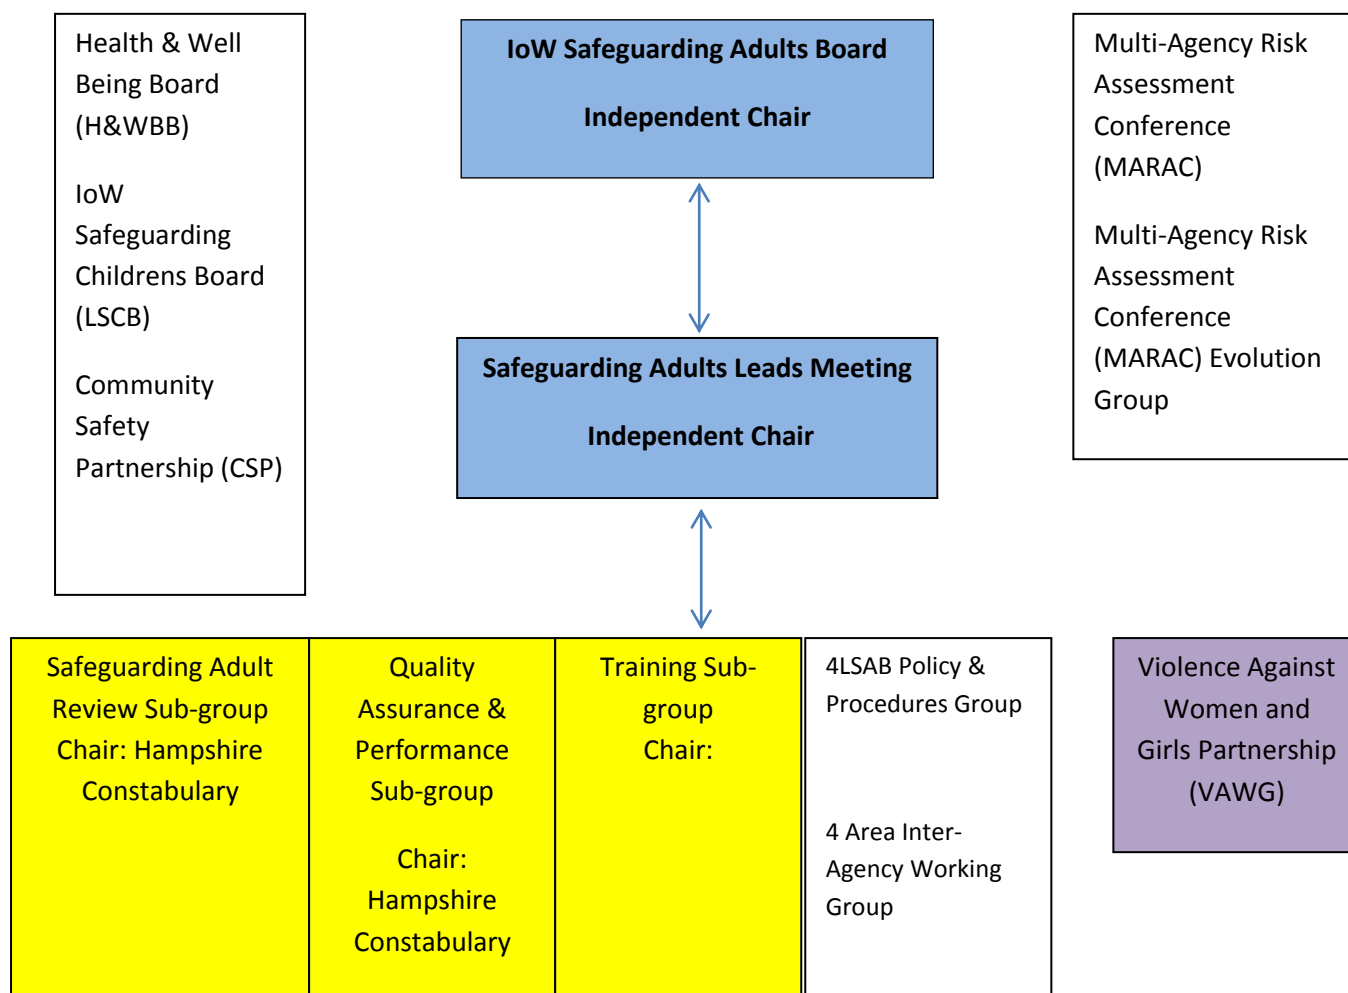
Health & Well Being Board (H&WBB)

IoW Safeguarding Childrens Board (LSCB)

Community Safety Partnership (CSP)

IoW Safeguarding Adults Board

Independent Chair

Multi-Agency Risk Assessment Conference (MARAC)

Multi-Agency Risk Assessment Conference (MARAC) Evolution Group

Safeguarding Adults Leads Meeting

Independent Chair

Safeguarding Adult Review Sub-group Chair: Hampshire Constabulary

Quality Assurance & Performance Sub-group

Chair: Hampshire Constabulary

Training Sub-group Chair:

4LSAB Policy & Procedures Group

4 Area Inter-Agency Working Group

Violence Against Women and Girls Partnership (VAWG)